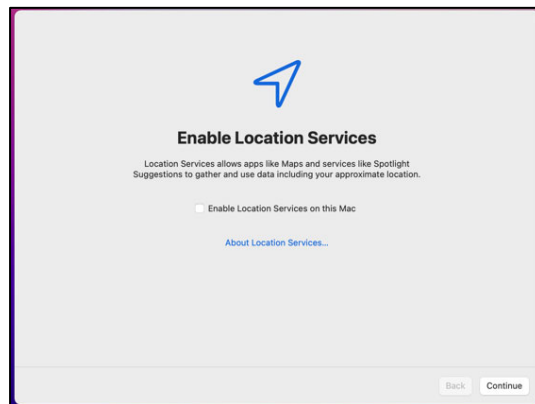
Enable Location Services

Location Services allows apps like Maps and services like Spotlight Suggestions to gather and use data including your approximate location.

Enable Location Services on this Mac

About Location Services...

Back
Continue